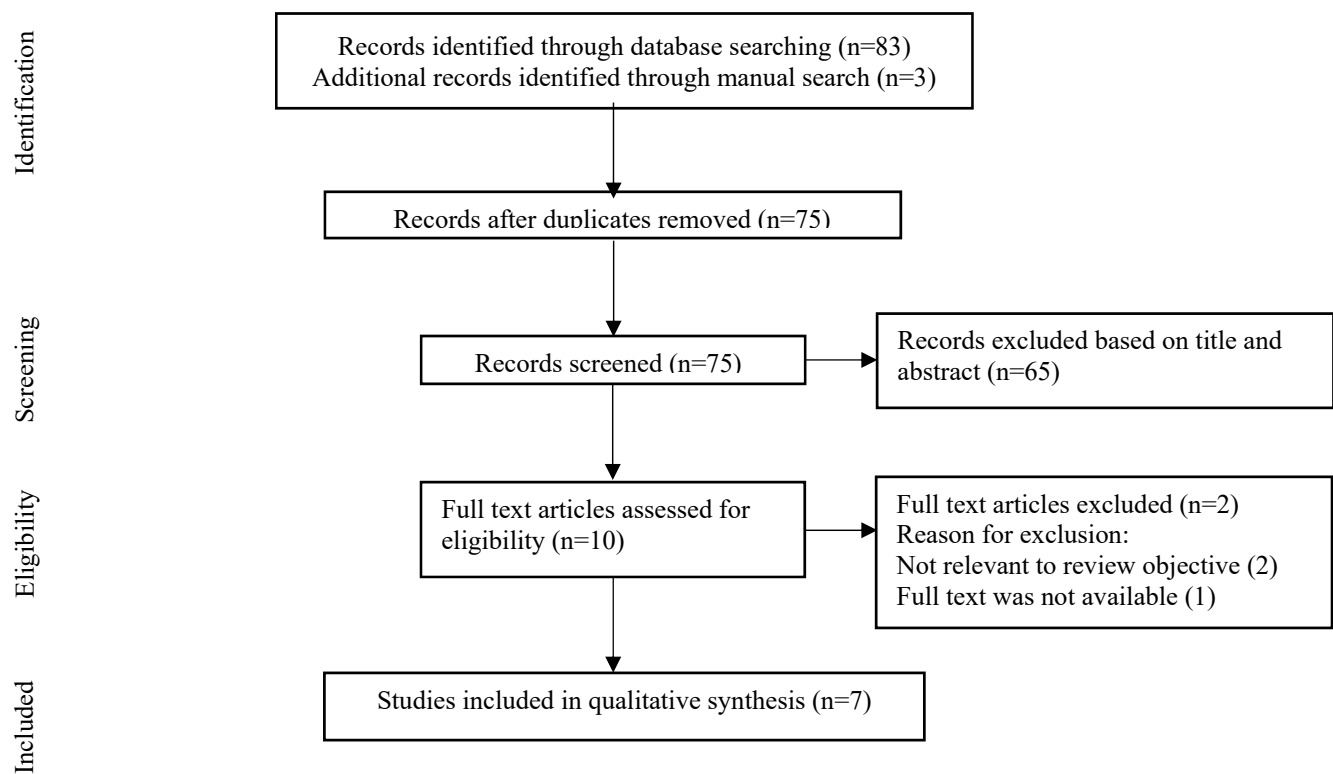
Identification

Records identified through database searching (n=83)
Additional records identified through manual search (n=3)

Records after duplicates removed (n=75)

Screening

Records screened (n=75)

Records excluded based on title and abstract (n=65)

Eligibility

Full text articles assessed for eligibility (n=10)

Full text articles excluded (n=2)
Reason for exclusion:
Not relevant to review objective (2)
Full text was not available (1)

Included

Studies included in qualitative synthesis (n=7)